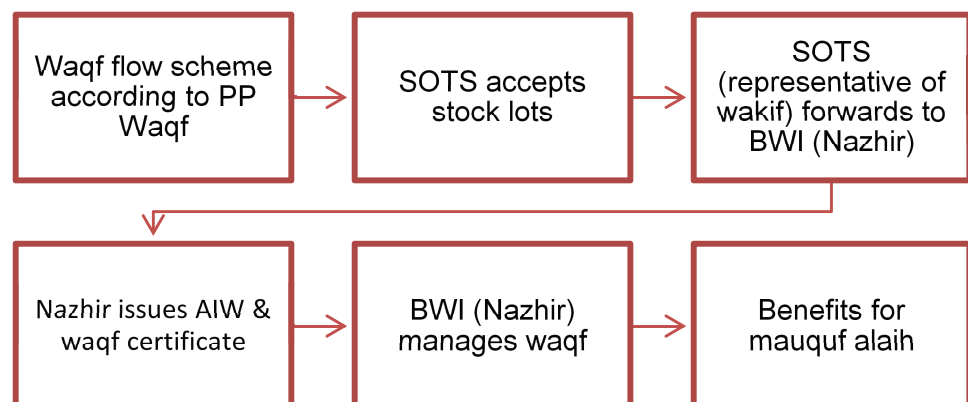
Waqf flow scheme according to PP Waqf

SOTS accepts stock lots

SOTS (representative of wakif) forwards to BWI (Nazhir)

Nazhir issues AIW & waqf certificate

BWI (Nazhir) manages waqf

Benefits for mauquf alaih